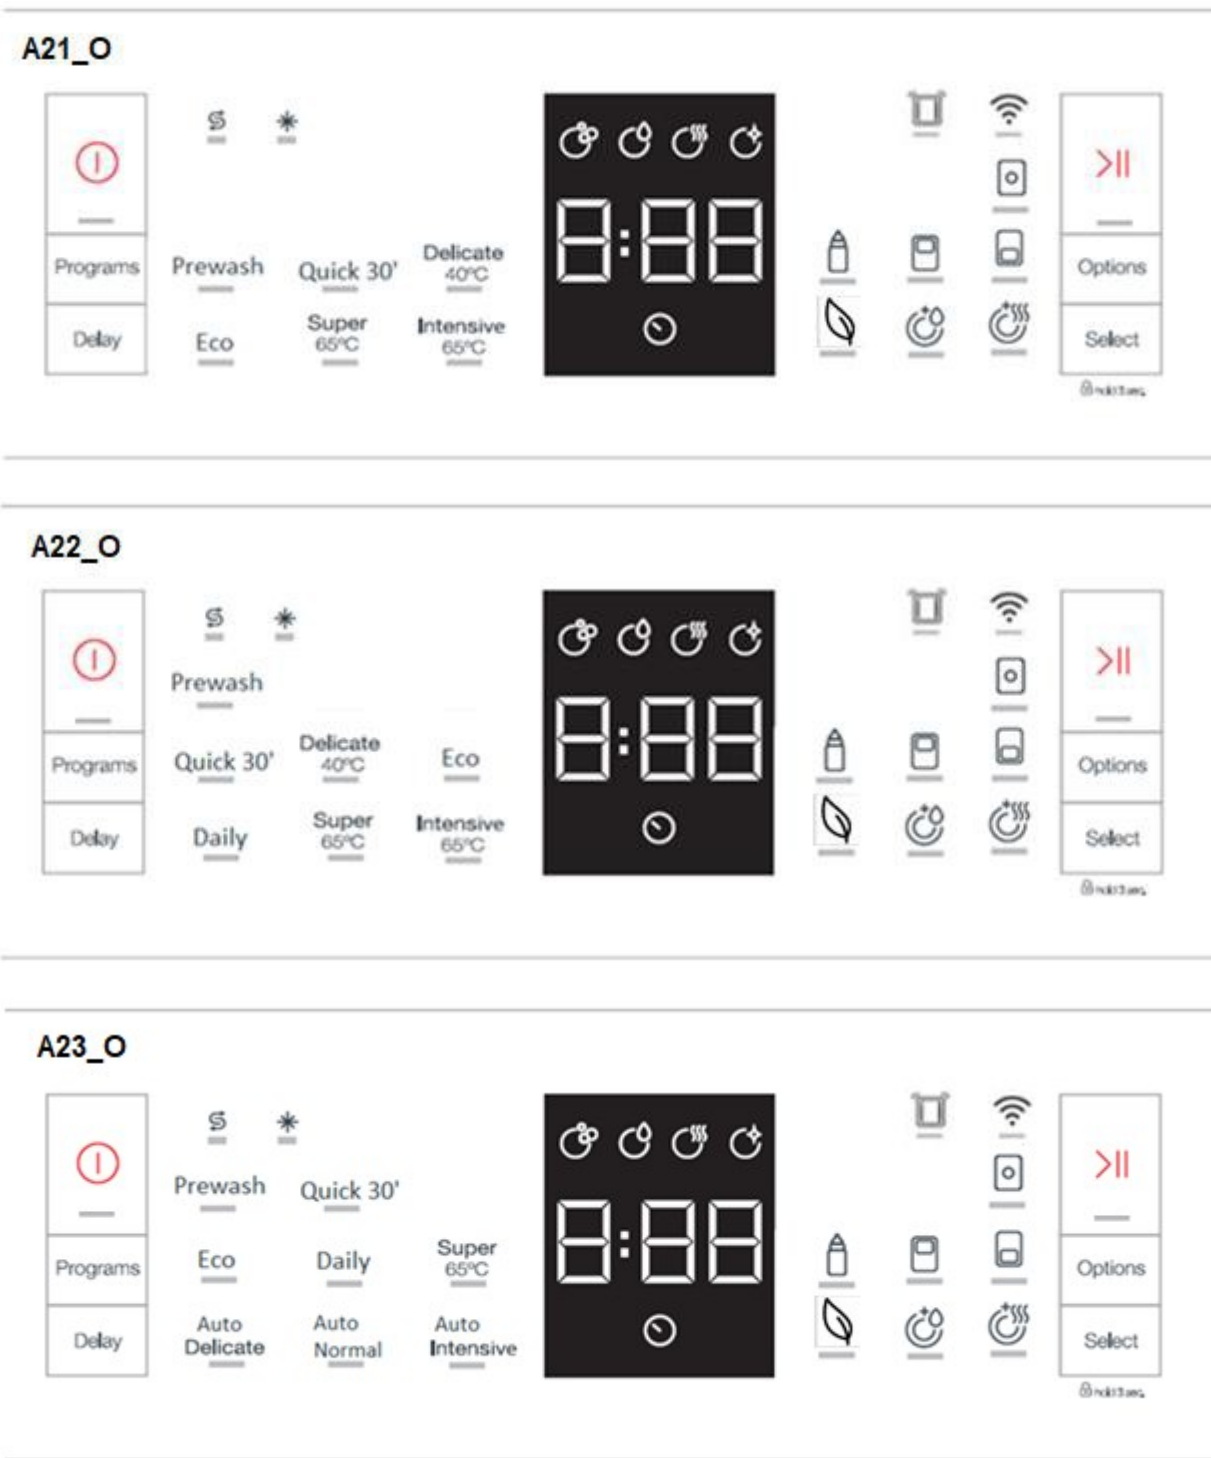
A21_O

Programs
Delay
Prewash
Eco
Quick 30'
Super 65°C
Delicate 40°C
Intensive 65°C
8:88
Options
Select
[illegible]

A22_O

Programs
Delay
Prewash
Quick 30'
Daily
Delicate 40°C
Super 65°C
Eco
Intensive 65°C
8:88
Options
Select
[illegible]

A23_O

Programs
Delay
Prewash
Quick 30'
Eco
Daily
Super 65°C
Auto Delicate
Auto Normal
Auto Intensive
8:88
Options
Select
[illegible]